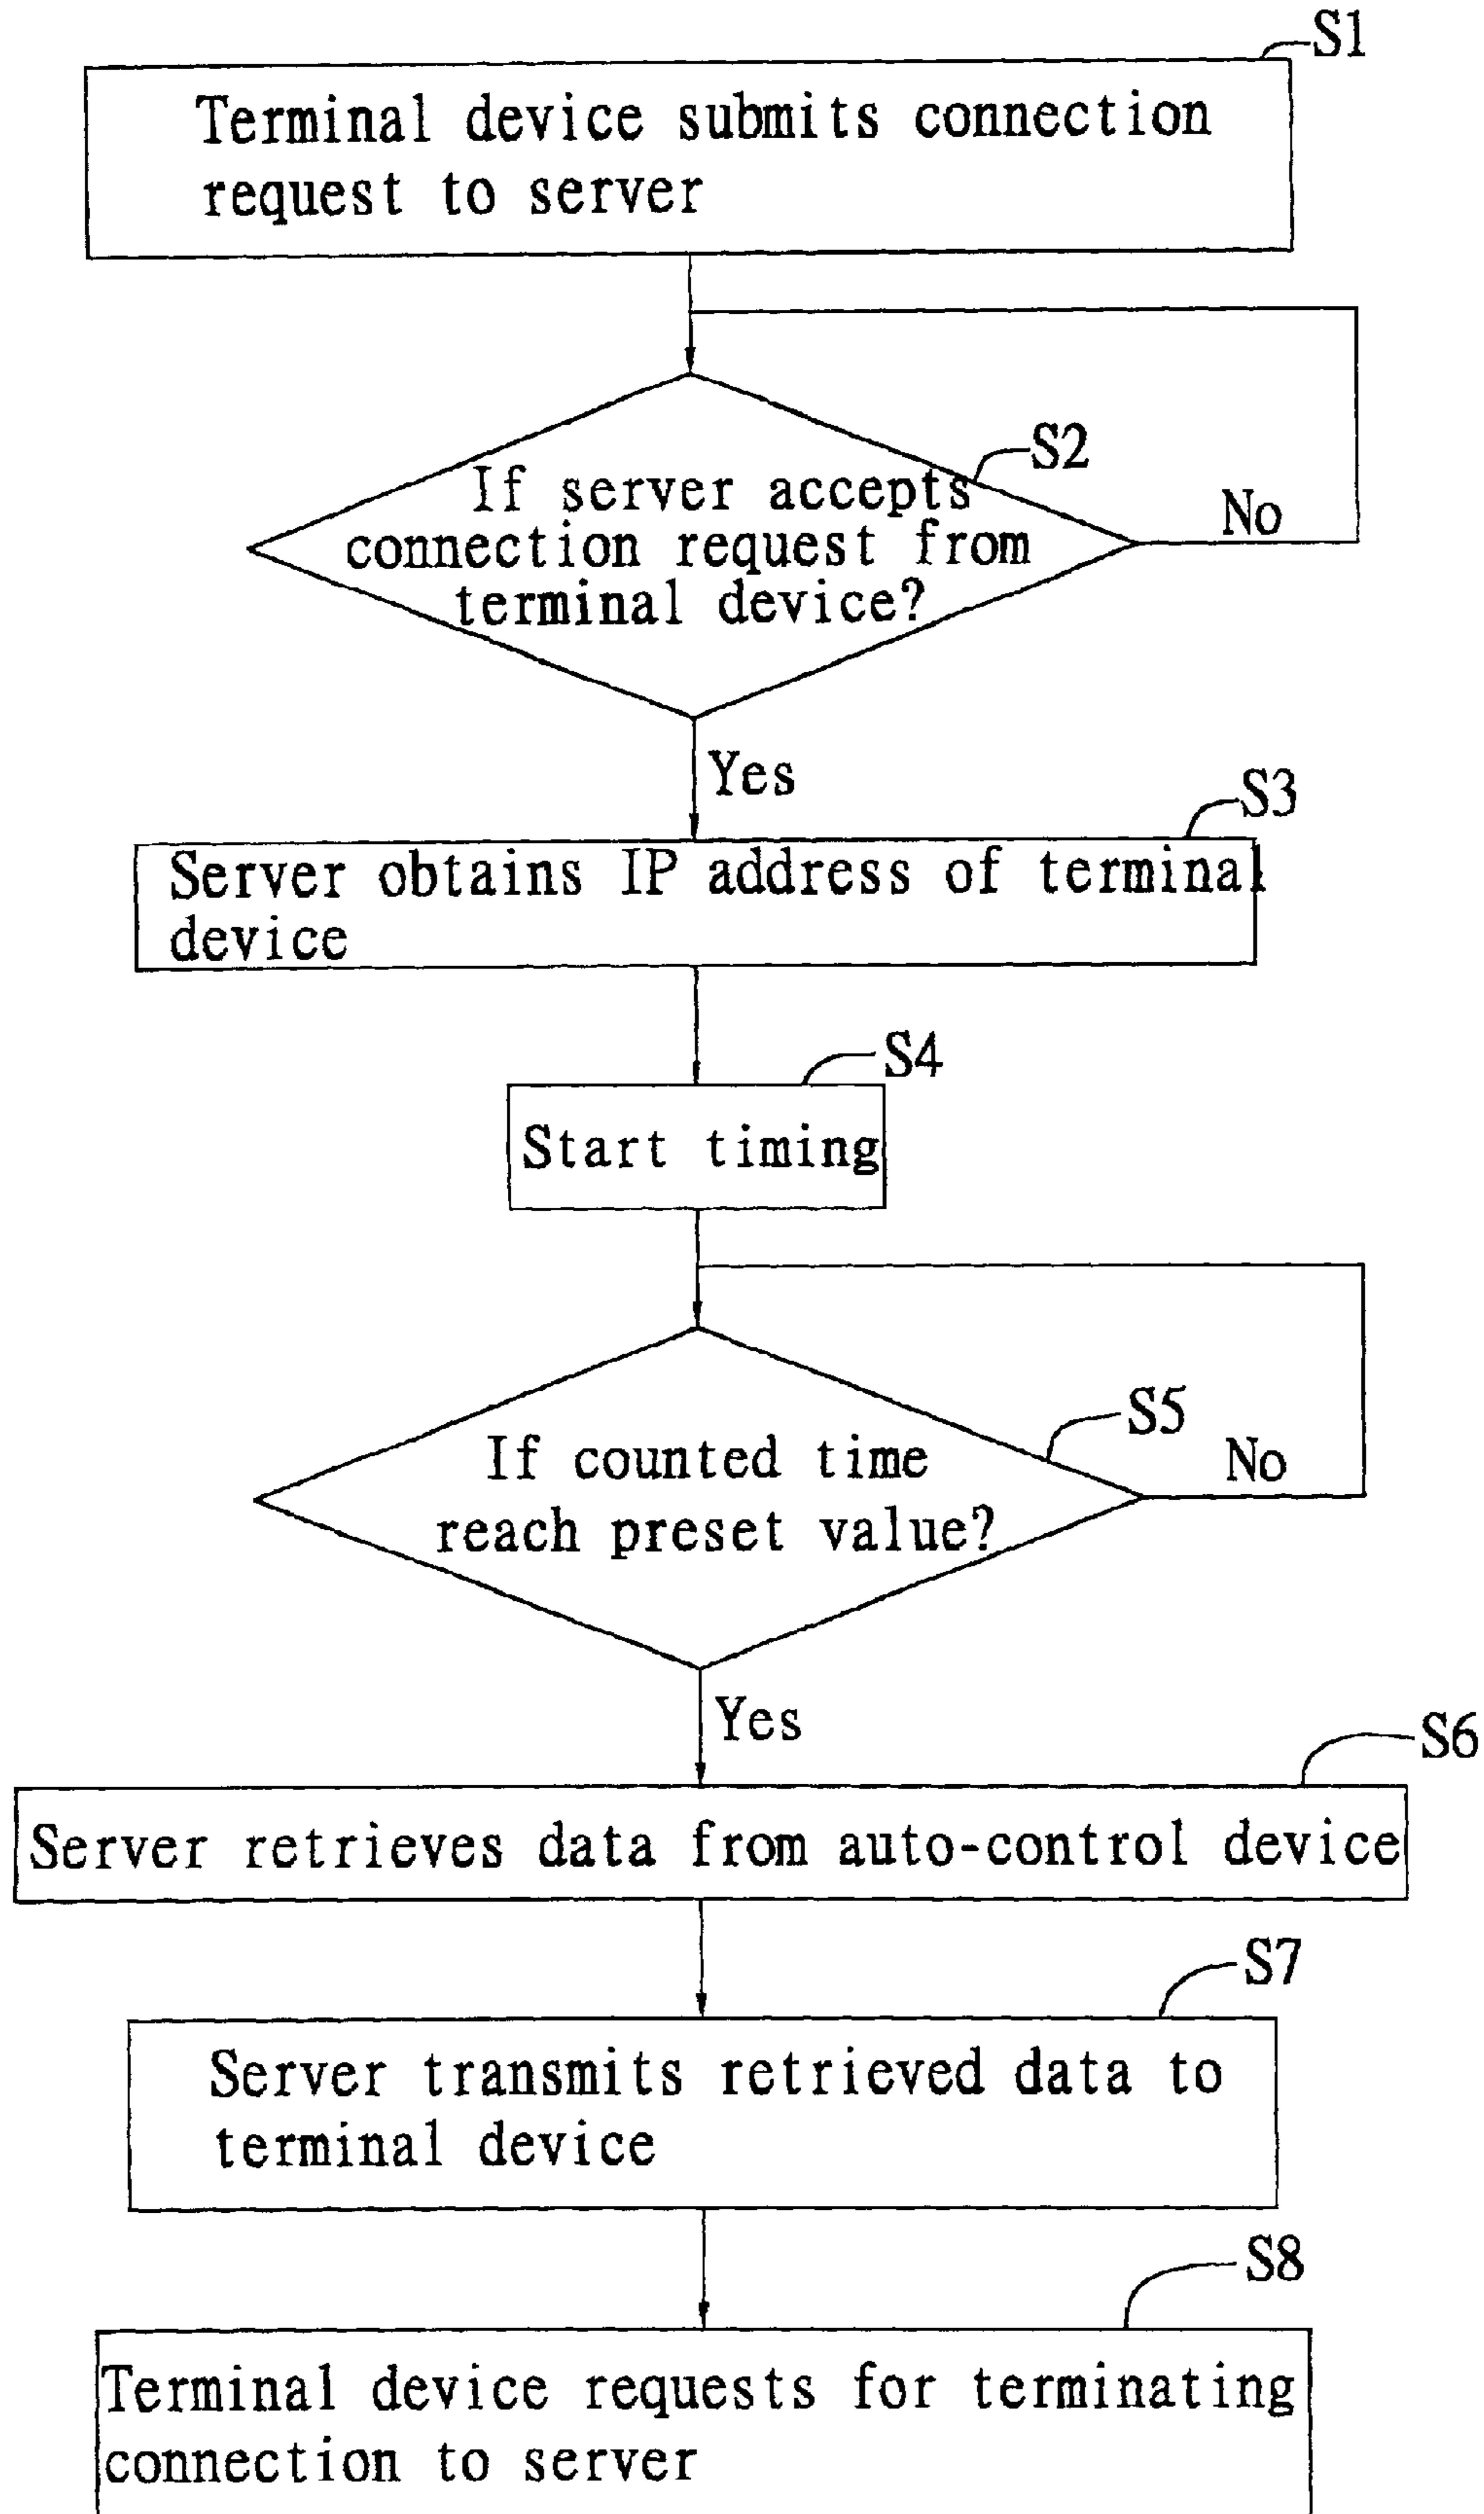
S1
Terminal device submits connection request to server

S2
If server accepts connection request from terminal device?

No

Yes

S3
Server obtains IP address of terminal device

S4
Start timing

S5
If counted time reach preset value?

No

Yes

S6
Server retrieves data from auto-control device

S7
Server transmits retrieved data to terminal device

S8
Terminal device requests for terminating connection to server